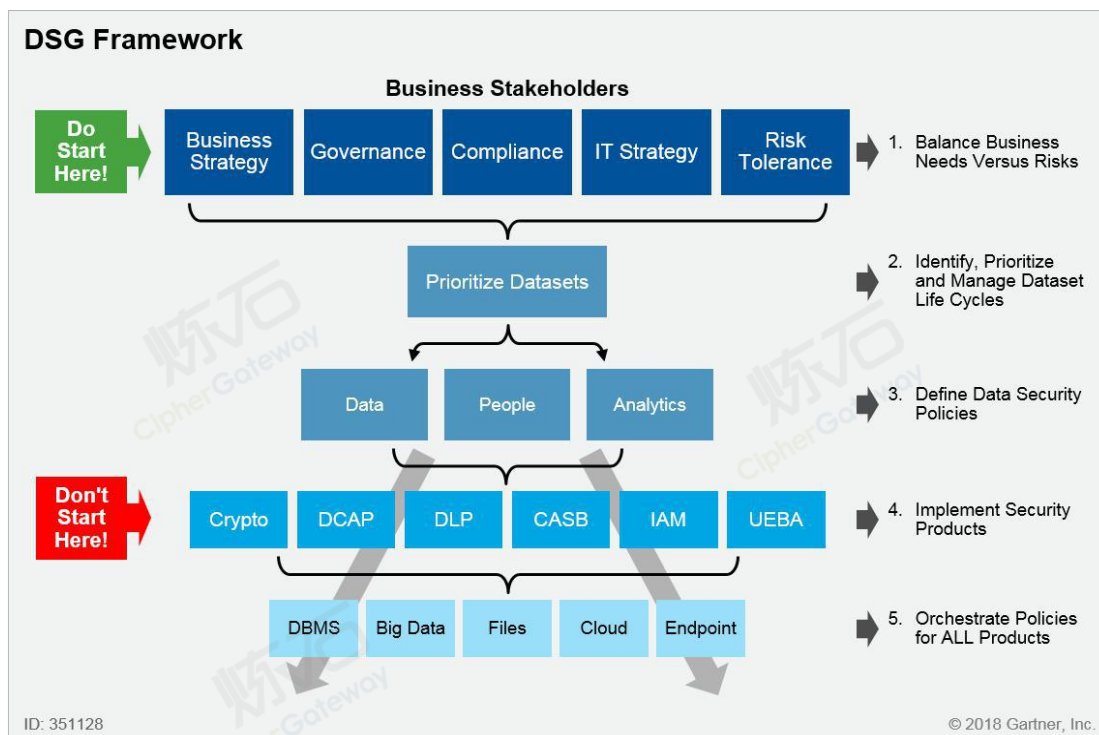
DSG Framework

Business Stakeholders

Do Start Here!

Business Strategy | Governance | Compliance | IT Strategy | Risk Tolerance

1. Balance Business Needs Versus Risks

Prioritize Datasets

2. Identify, Prioritize and Manage Dataset Life Cycles

Data | People | Analytics

3. Define Data Security Policies

Don't Start Here!

Crypto | DCAP | DLP | CASB | IAM | UEBA

4. Implement Security Products

DBMS | Big Data | Files | Cloud | Endpoint

5. Orchestrate Policies for ALL Products

炼石 CipherGateway

炼石 CipherGateway

炼石 CipherGateway

ID: 351128

© 2018 Gartner, Inc.